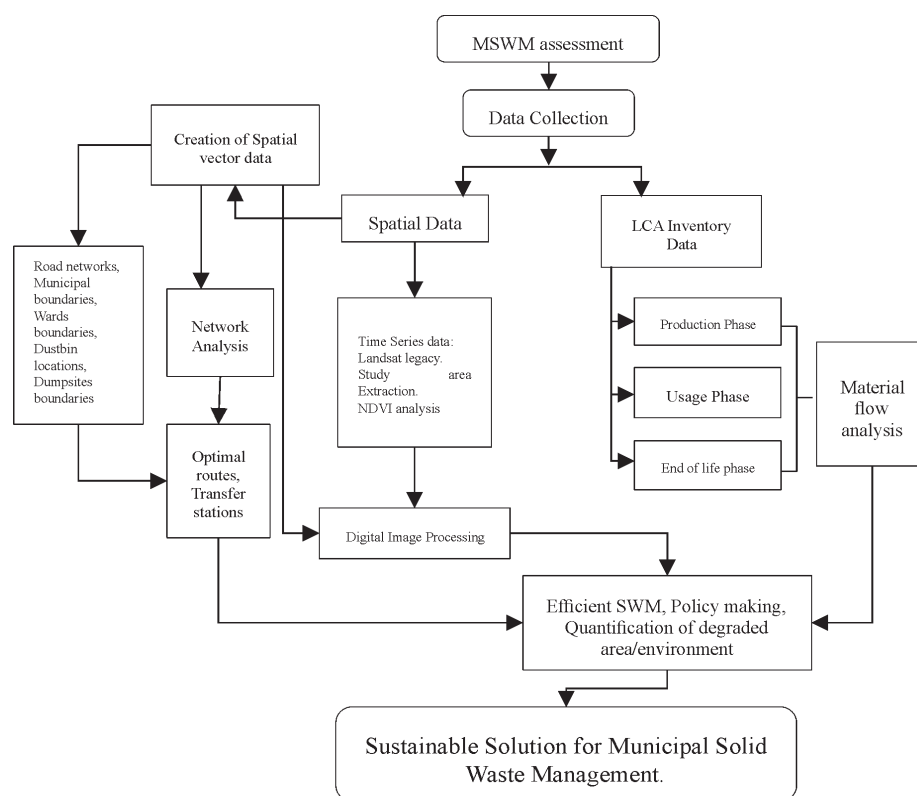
MSWM assessment

Data Collection

Creation of Spatial vector data

Spatial Data

LCA Inventory Data

Road networks, Municipal boundaries, Wards boundaries, Dustbin locations, Dumpsites boundaries

Network Analysis

Time Series data: Landsat legacy. Study area Extraction. NDVI analysis

Production Phase

Usage Phase

End of life phase

Material flow analysis

Optimal routes, Transfer stations

Digital Image Processing

Efficient SWM, Policy making, Quantification of degraded area/environment

Sustainable Solution for Municipal Solid Waste Management.